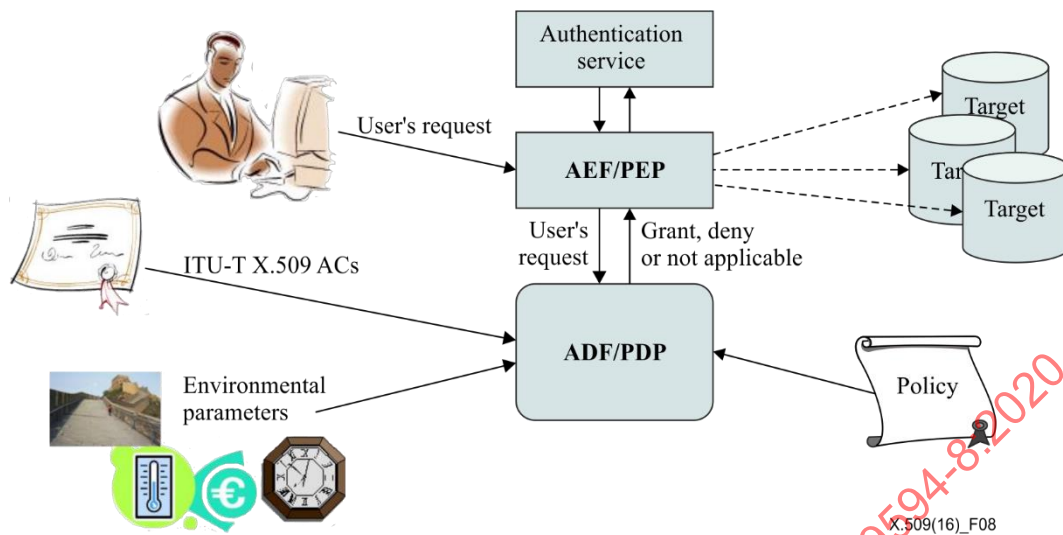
Authentication service

User's request

AEF/PEP

Target

Tar

Target

User's request

Grant, deny or not applicable

ITU-T X.509 ACs

ADF/PDP

Environmental parameters

Policy

€

0594-8:2020

X.509(16)_F08